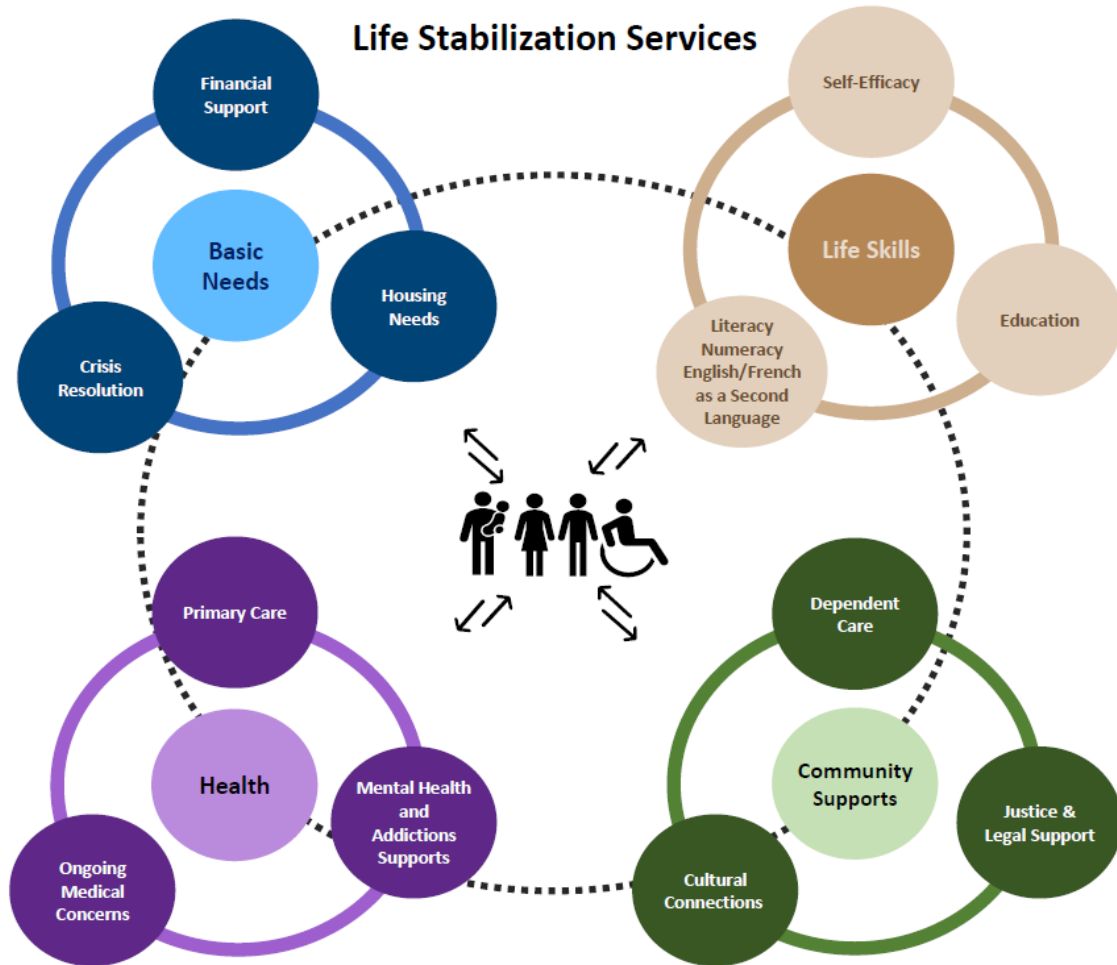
Life Stabilization Services

Financial Support

Basic Needs

Housing Needs

Crisis Resolution

Self-Efficacy

Life Skills

Education

Literacy Numeracy English/French as a Second Language

Primary Care

Health

Mental Health and Addictions Supports

Ongoing Medical Concerns

Dependent Care

Community Supports

Justice & Legal Support

Cultural Connections